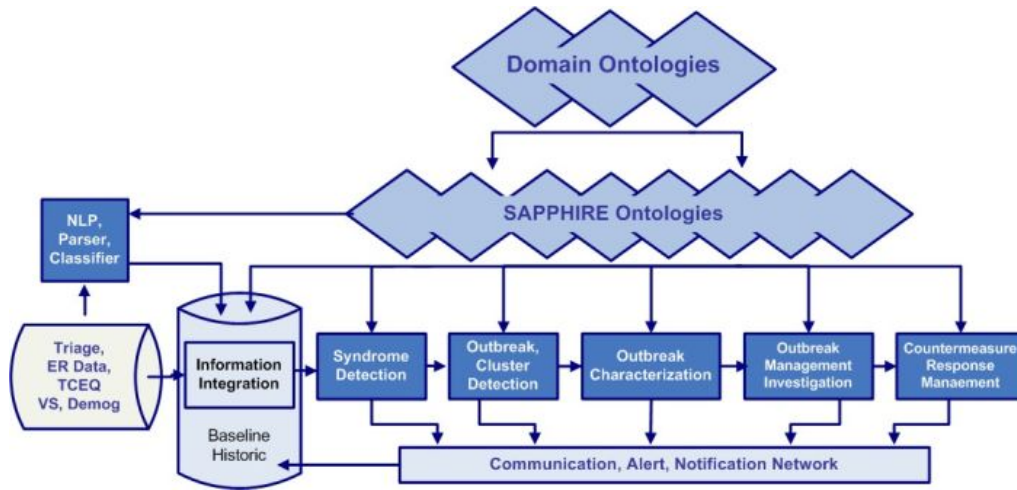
Domain Ontologies

SAPPHIRE Ontologies

NLP, Parser, Classifier

Triage, ER Data, TCEQ VS, Demog

Information Integration

Baseline Historic

Syndrome Detection

Outbreak, Cluster Detection

Outbreak Characterization

Outbreak Management Investigation

Countermeasure Response Manaement

Communication, Alert, Notification Network